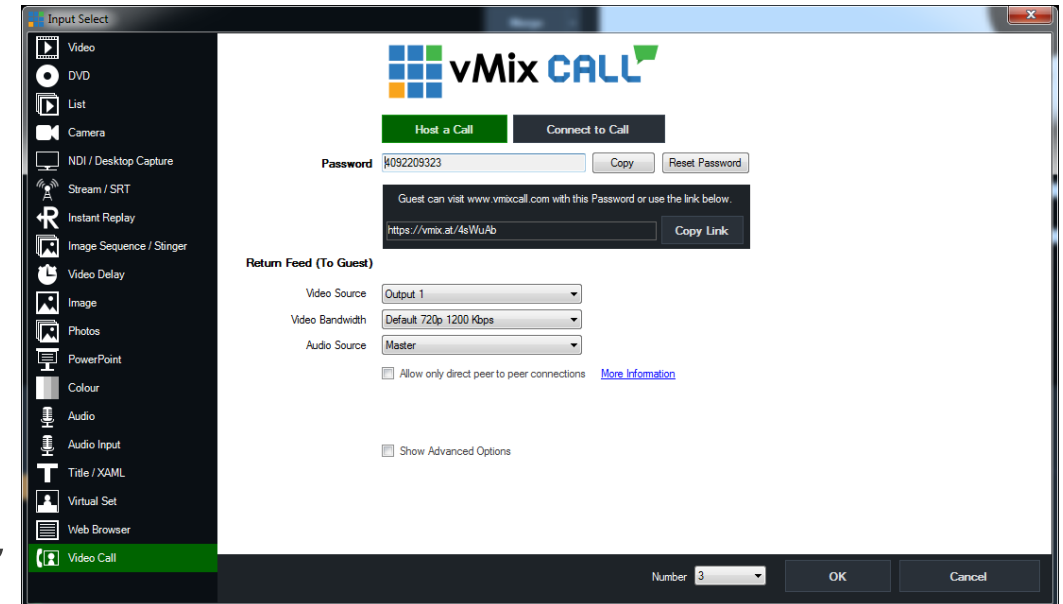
Input Select

Video
DVD
List
Camera
NDI / Desktop Capture
Stream / SRT
Instant Replay
Image Sequence / Stinger
Video Delay
Image
Photos
PowerPoint
Colour
Audio
Audio Input
Title / XAML
Virtual Set
Web Browser
Video Call

vMix CALL

Host a Call
Connect to Call

Password 4092209323 Copy Reset Password

Guest can visit www.vmixcall.com with this Password or use the link below.

https://vmix.at/4sWuAb Copy Link

Return Feed (To Guest)

Video Source Output 1
Video Bandwidth Default 720p 1200 Kbps
Audio Source Master

Allow only direct peer to peer connections More Information

Show Advanced Options

Number 3 OK Cancel